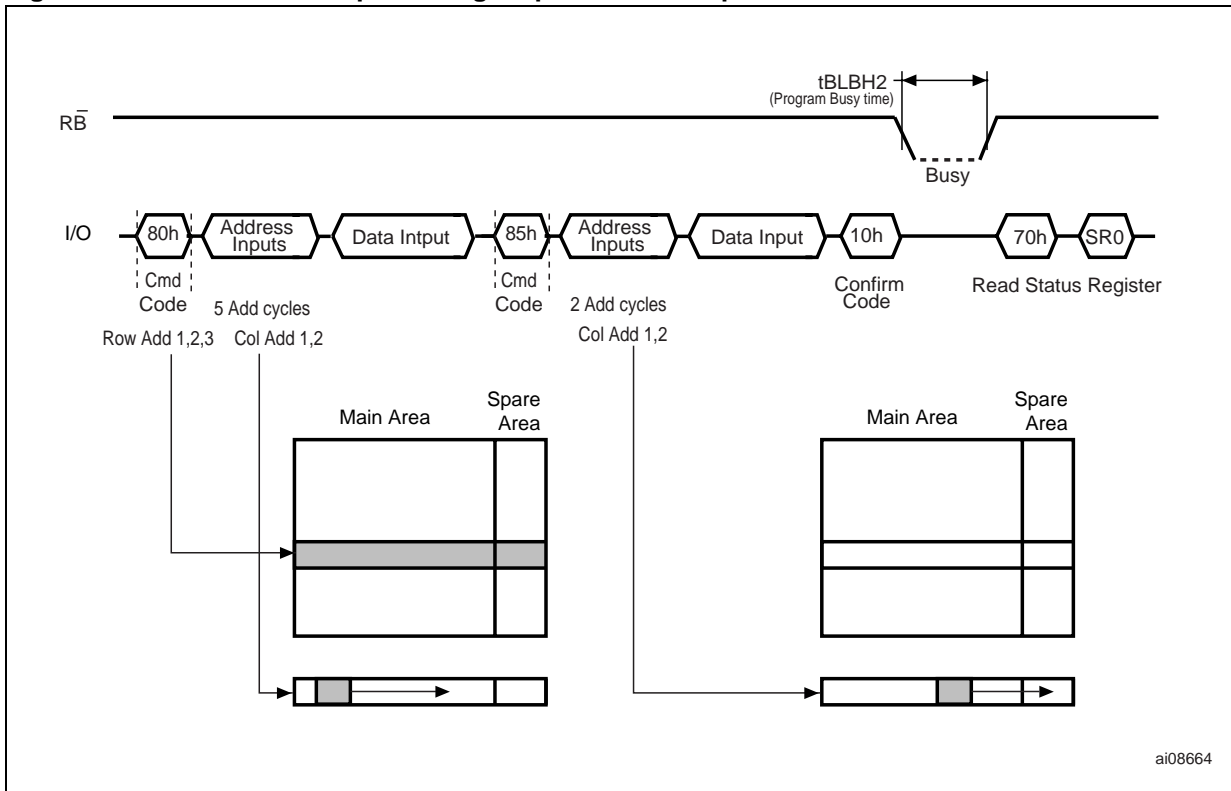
RB̄

tBLBH2
(Program Busy time)

Busy

I/O 80h Address Inputs Data Intput 85h Address Inputs Data Input 10h 70h SR0

Cmd Code

5 Add cycles

Cmd Code

2 Add cycles

Confirm Code

Read Status Register

Row Add 1,2,3

Col Add 1,2

Col Add 1,2

Main Area

Spare Area

Main Area

Spare Area

ai08664